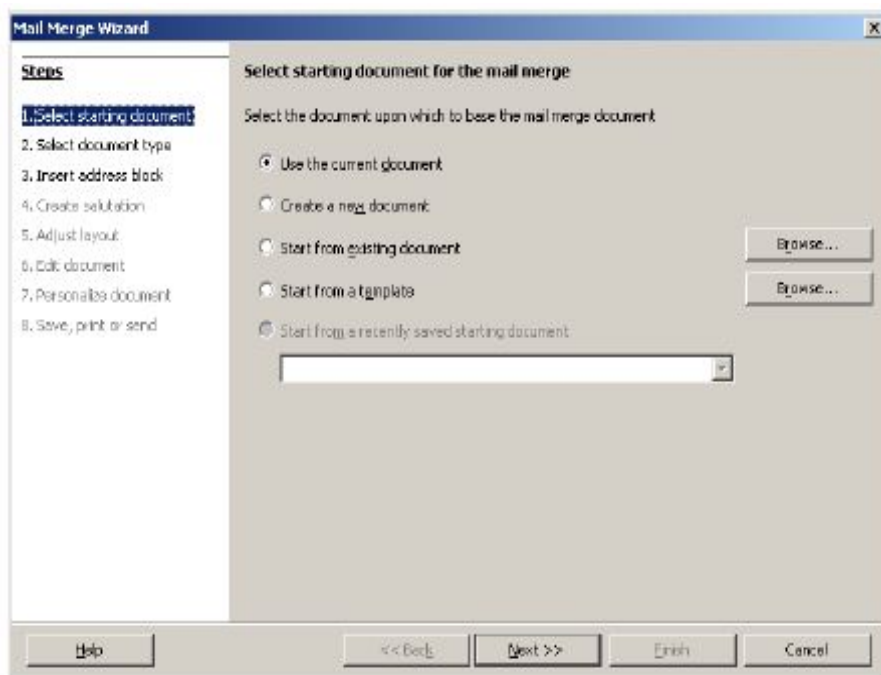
Mail Merge Wizard

Steps

1. Select starting document
2. Select document type
3. Insert address block
4. Create salutation
5. Adjust layout
6. Edit document
7. Personalize document
8. Save, print or send

Select starting document for the mail merge

Select the document upon which to base the mail merge document

Use the current document

Create a new document

Start from existing document

Browse...

Start from a template

Browse...

Start from a recently saved starting document

Help

<< Back

Next >>

Finish

Cancel